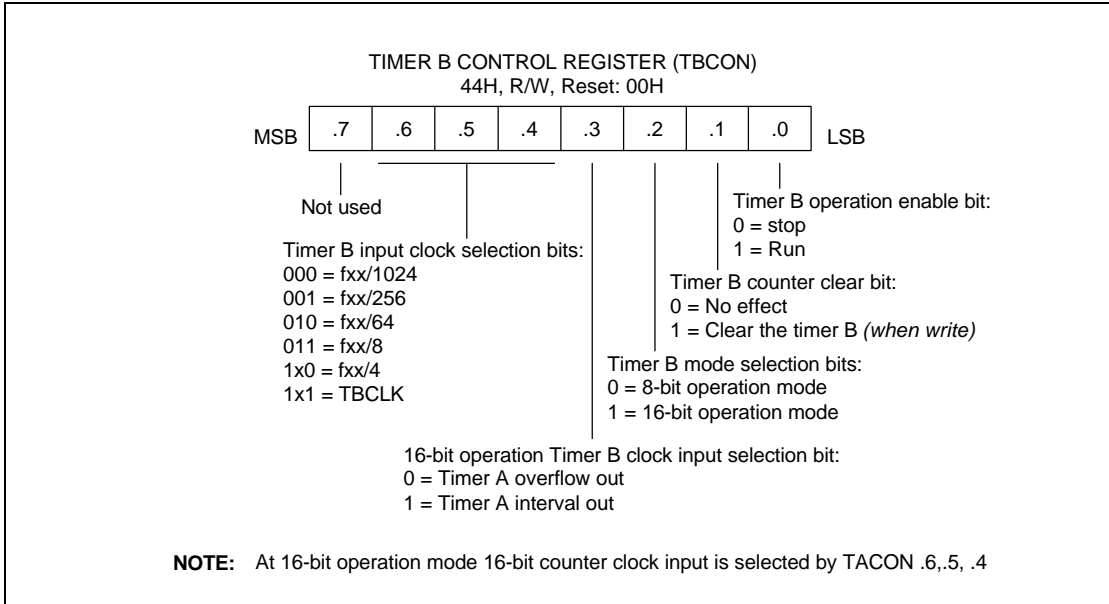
TIMER B CONTROL REGISTER (TBCON)
44H, R/W, Reset: 00H

MSB | .7 | .6 | .5 | .4 | .3 | .2 | .1 | .0 | LSB

Timer B operation enable bit:
0 = stop
1 = Run

Not used

Timer B counter clear bit:
0 = No effect
1 = Clear the timer B *(when write)*

Timer B input clock selection bits:
000 = fxx/1024
001 = fxx/256
010 = fxx/64
011 = fxx/8
1x0 = fxx/4
1x1 = TBCLK

Timer B mode selection bits:
0 = 8-bit operation mode
1 = 16-bit operation mode

16-bit operation Timer B clock input selection bit:
0 = Timer A overflow out
1 = Timer A interval out

**NOTE:** At 16-bit operation mode 16-bit counter clock input is selected by TACON .6,.5, .4